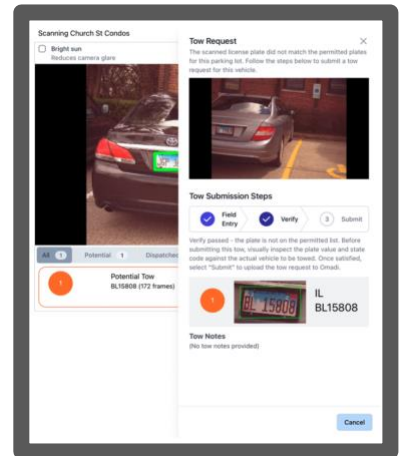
Scanning Church St Condos

Bright sun
Reduces camera glare

All 1 Potential 1 Dispatched

1 Potential Tow
BL15808 (172 frames)

Tow Request

The scanned license plate did not match the permitted plates for this parking lot. Follow the steps below to submit a tow request for this vehicle.

Tow Submission Steps

Field Entry Verify 3 Submit

Verify passed - the plate is not on the permitted list. Before submitting this tow, visually inspect the plate value and state code against the actual vehicle to be towed. Once satisfied, select "Submit" to upload the tow request to Omadi.

1 BL 15808 IL BL15808

Tow Notes
(No tow notes provided)

Cancel